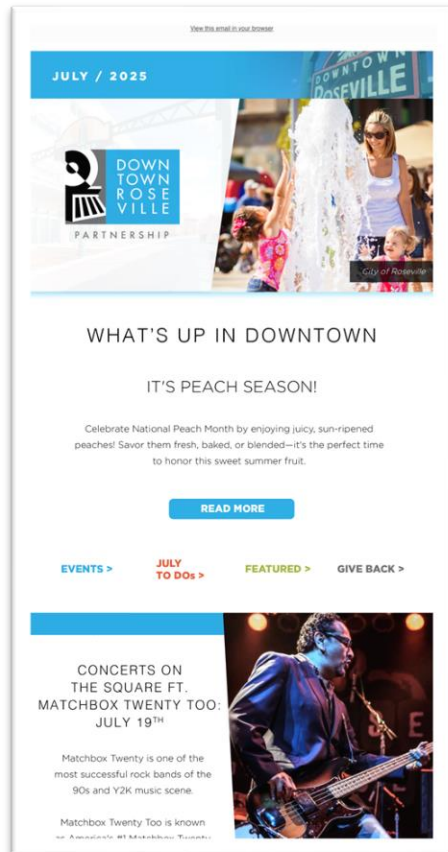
View this email in your browser

JULY / 2025

DOWNTOWN ROSEVILLE

DOWN TOWN ROSE VILLE

PARTNERSHIP

City of Roseville

WHAT'S UP IN DOWNTOWN

IT'S PEACH SEASON!

Celebrate National Peach Month by enjoying juicy, sun-ripened peaches! Savor them fresh, baked, or blended—it's the perfect time to honor this sweet summer fruit.

READ MORE

EVENTS >

JULY TO DOs >

FEATURED >

GIVE BACK >

CONCERTS ON THE SQUARE FT. MATCHBOX TWENTY TOO: JULY 19$^{TH}$

Matchbox Twenty is one of the most successful rock bands of the 90s and Y2K music scene.

Matchbox Twenty Too is known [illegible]